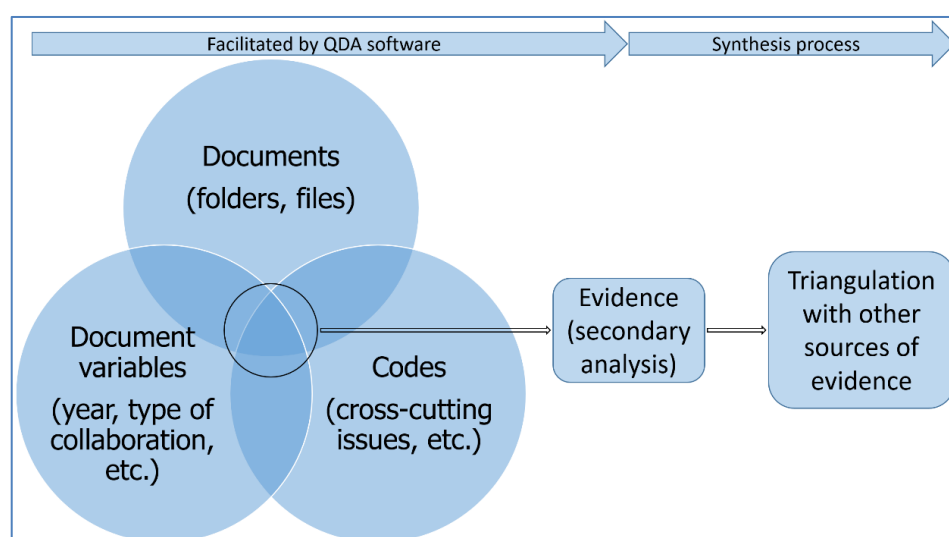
Facilitated by QDA software

Synthesis process

Documents (folders, files)

Document variables (year, type of collaboration, etc.)

Codes (cross-cutting issues, etc.)

Evidence (secondary analysis)

Triangulation with other sources of evidence